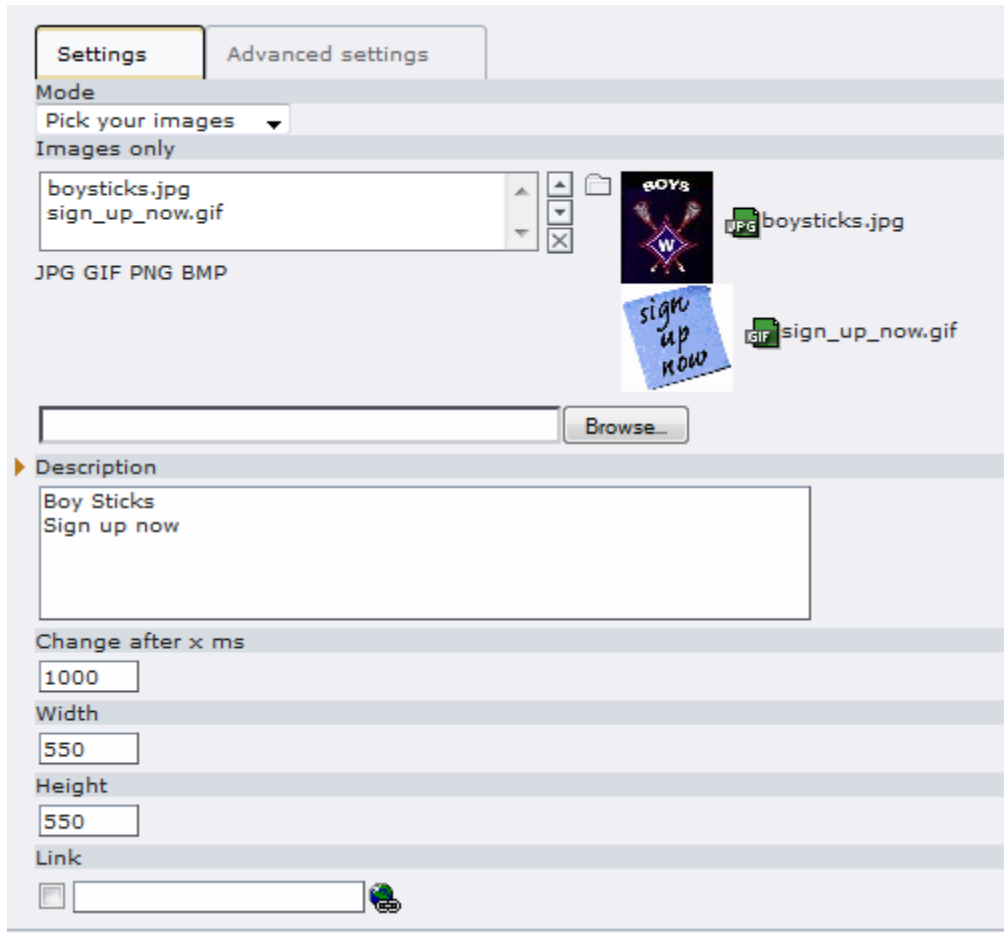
Settings
Advanced settings

Mode
Pick your images

Images only
boysticks.jpg
sign_up_now.gif

JPG GIF PNG BMP

BOYS
W
JPG boysticks.jpg

sign up now
GIF sign_up_now.gif

Browse...

Description
Boy Sticks
Sign up now

Change after x ms
1000

Width
550

Height
550

Link